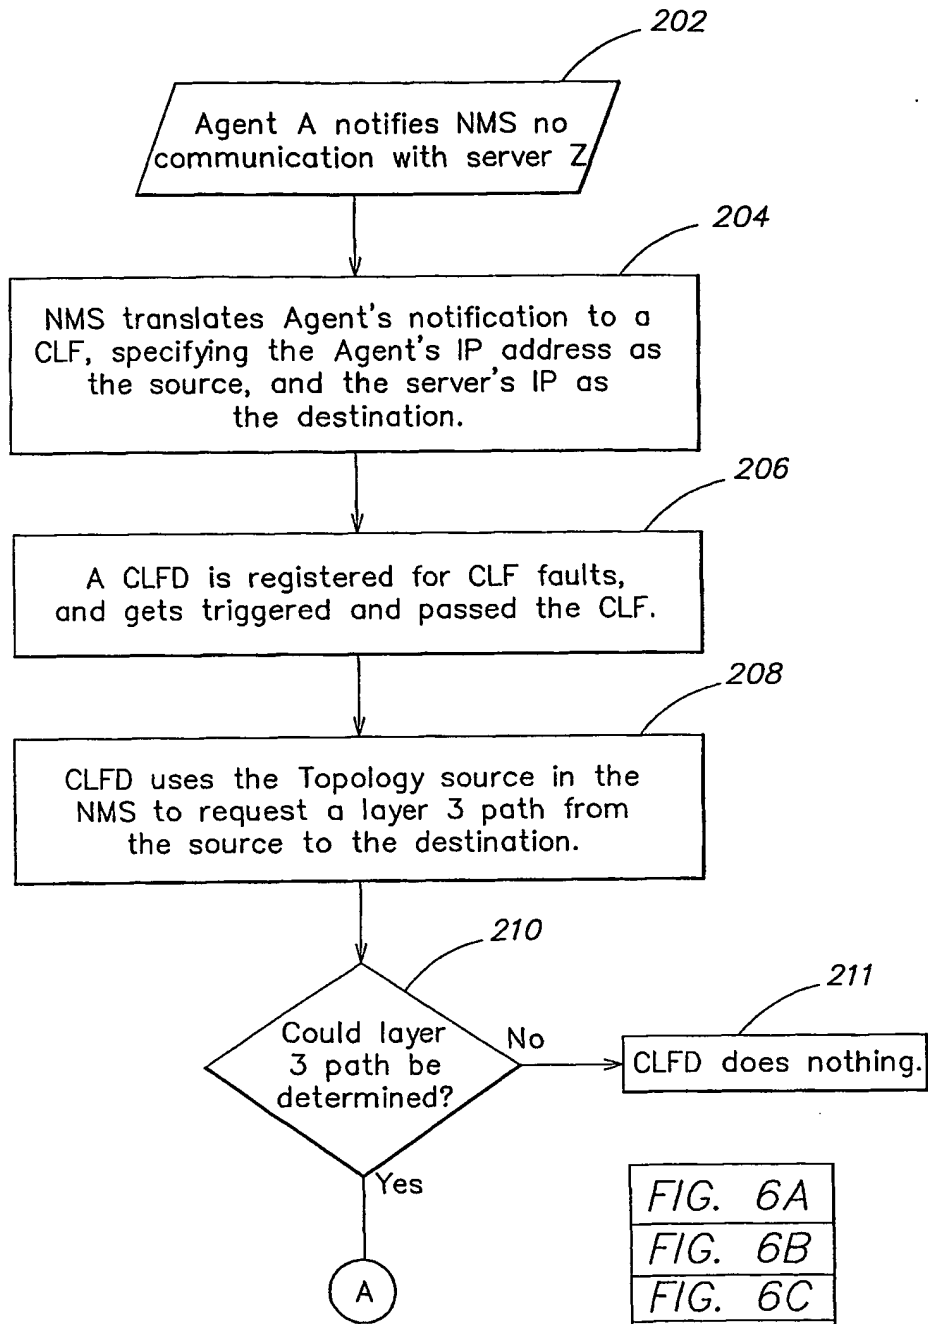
202

Agent A notifies NMS no communication with server Z

204

NMS translates Agent's notification to a CLF, specifying the Agent's IP address as the source, and the server's IP as the destination.

206

A CLFD is registered for CLF faults, and gets triggered and passed the CLF.

208

CLFD uses the Topology source in the NMS to request a layer 3 path from the source to the destination.

210

Could layer 3 path be determined?

No

211

CLFD does nothing.

Yes

A

FIG. 6A
FIG. 6B
FIG. 6C